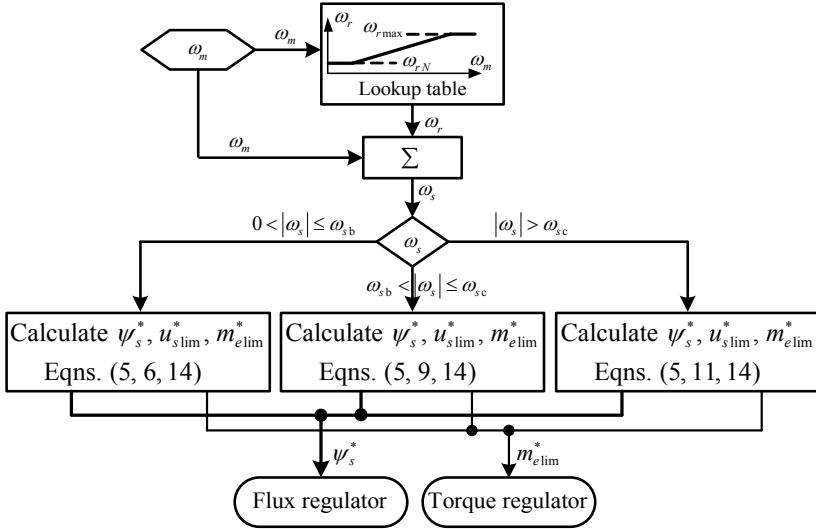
$\omega_m$

$\omega_m$

$\omega_r$

$\omega_{r\max}$

$\omega_{rN}$

$\omega_m$

Lookup table

$\omega_r$

$\omega_m$

$\Sigma$

$\omega_s$

$0 < |\omega_s| \le \omega_{s\text{b}}$

$\omega_s$

$|\omega_s| > \omega_{s\text{c}}$

$\omega_{s\text{b}} < |\omega_s| \le \omega_{s\text{c}}$

Calculate $\psi_s^*$, $u_{s\lim}^*$, $m_{e\lim}^*$
Eqns. (5, 6, 14)

Calculate $\psi_s^*$, $u_{s\lim}^*$, $m_{e\lim}^*$
Eqns. (5, 9, 14)

Calculate $\psi_s^*$, $u_{s\lim}^*$, $m_{e\lim}^*$
Eqns. (5, 11, 14)

$\psi_s^*$

$m_{e\lim}^*$

Flux regulator

Torque regulator